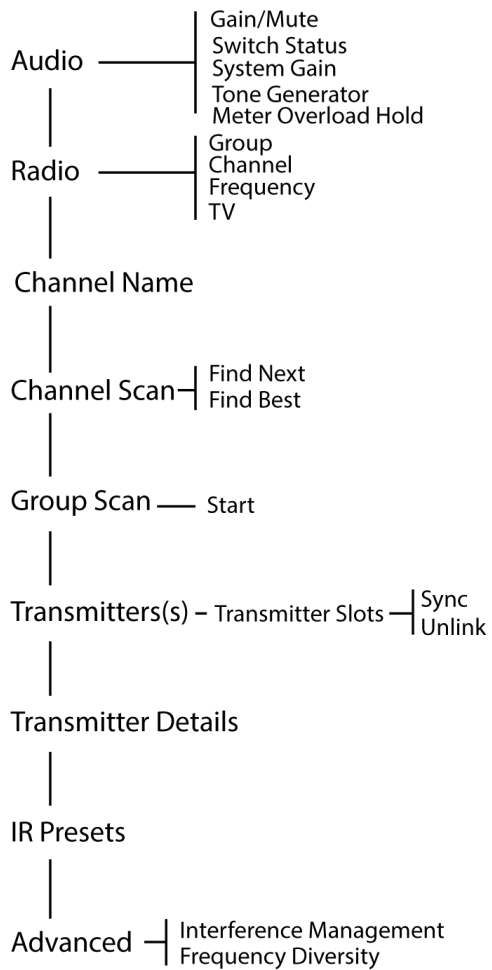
Audio
Gain/Mute
Switch Status
System Gain
Tone Generator
Meter Overload Hold

Radio
Group
Channel
Frequency
TV

Channel Name

Channel Scan
Find Next
Find Best

Group Scan
Start

Transmitters(s) – Transmitter Slots
Sync
Unlink

Transmitter Details

IR Presets

Advanced
Interference Management
Frequency Diversity